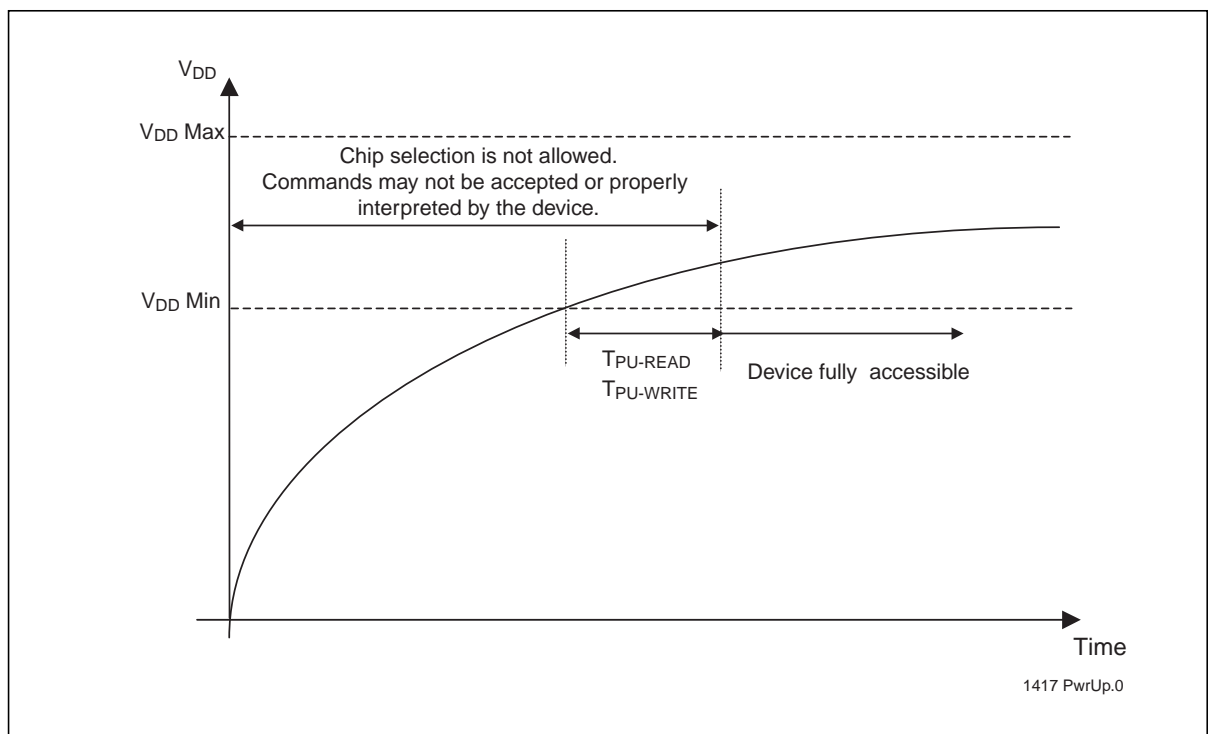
$V_{DD}$

$V_{DD}$ Max

Chip selection is not allowed. Commands may not be accepted or properly interpreted by the device.

$V_{DD}$ Min

$T_{PU\text{-}READ}$
$T_{PU\text{-}WRITE}$

Device fully accessible

Time

1417 PwrUp.0